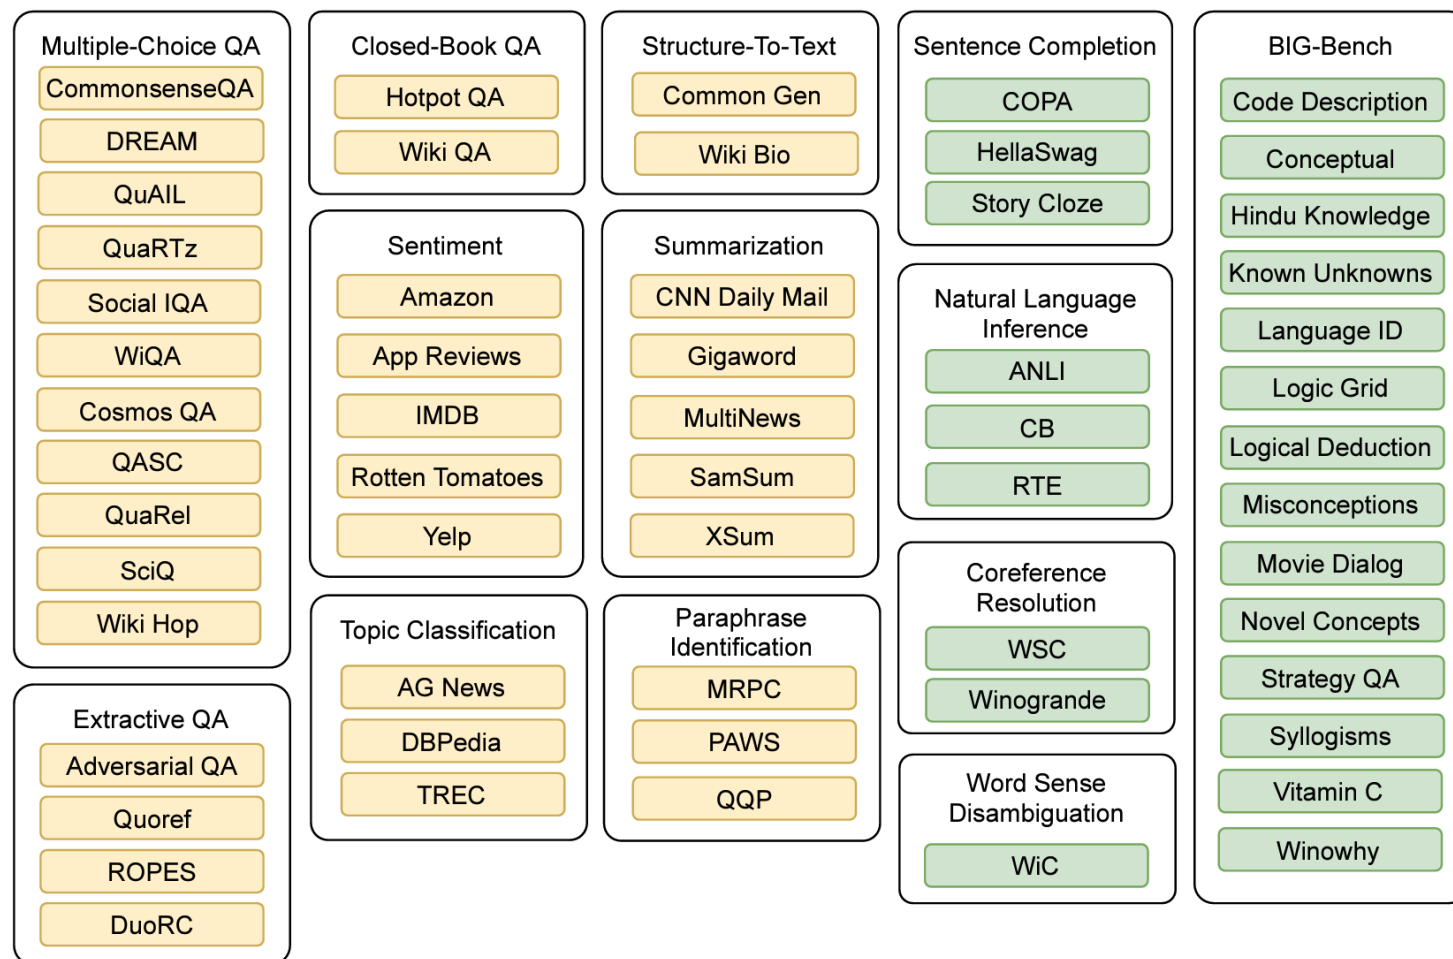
Multiple-Choice QA
CommonsenseQA
DREAM
QuAIL
QuaRTz
Social IQA
WiQA
Cosmos QA
QASC
QuaRel
SciQ
Wiki Hop

Extractive QA
Adversarial QA
Quoref
ROPES
DuoRC

Closed-Book QA
Hotpot QA
Wiki QA

Sentiment
Amazon
App Reviews
IMDB
Rotten Tomatoes
Yelp

Topic Classification
AG News
DBPedia
TREC

Structure-To-Text
Common Gen
Wiki Bio

Summarization
CNN Daily Mail
Gigaword
MultiNews
SamSum
XSum

Paraphrase Identification
MRPC
PAWS
QQP

Sentence Completion
COPA
HellaSwag
Story Cloze

Natural Language Inference
ANLI
CB
RTE

Coreference Resolution
WSC
Winogrande

Word Sense Disambiguation
WiC

BIG-Bench
Code Description
Conceptual
Hindu Knowledge
Known Unknowns
Language ID
Logic Grid
Logical Deduction
Misconceptions
Movie Dialog
Novel Concepts
Strategy QA
Syllogisms
Vitamin C
Winowhy